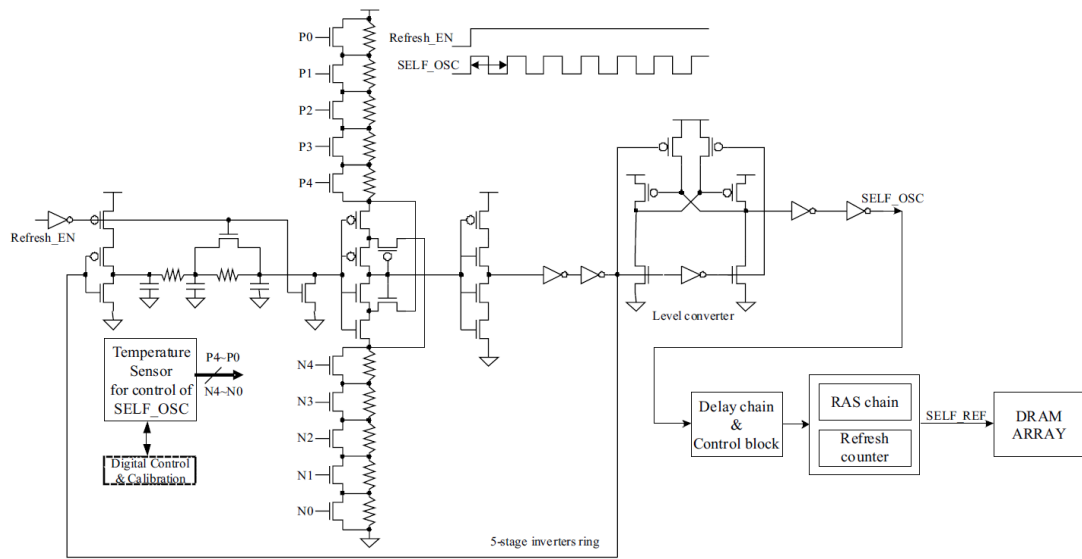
P0
P1
P2
P3
P4
Refresh_EN
SELF_OSC
Refresh_EN
SELF_OSC
Level converter
Temperature Sensor for control of SELF_OSC
P4~P0
N4~N0
Digital Control & Calibration
N4
N3
N2
N1
N0
5-stage inverters ring
Delay chain & Control block
RAS chain
Refresh counter
SELF_REF
DRAM ARRAY